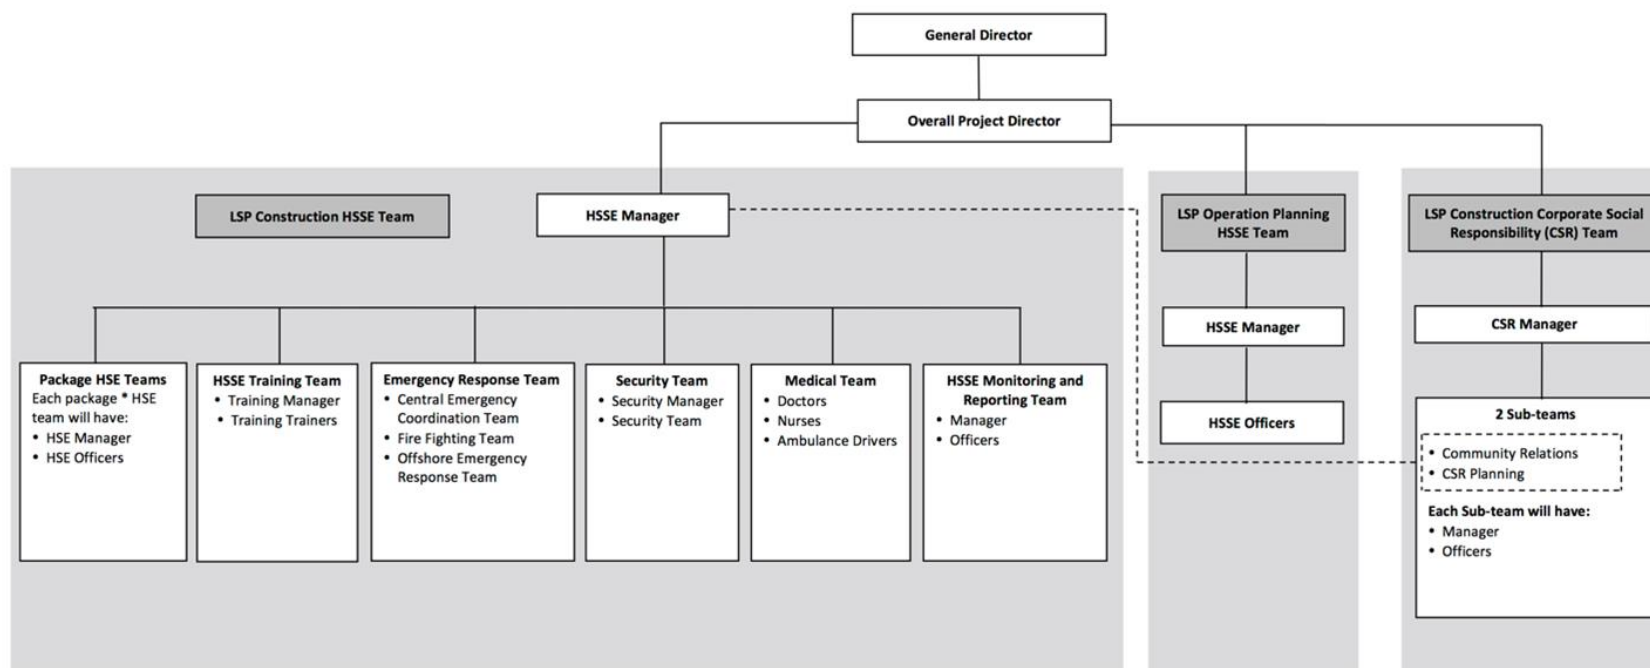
General Director

Overall Project Director

LSP Construction HSSE Team

HSSE Manager

LSP Operation Planning HSSE Team

LSP Construction Corporate Social Responsibility (CSR) Team

HSSE Manager

CSR Manager

HSSE Officers

2 Sub-teams
• Community Relations
• CSR Planning
Each Sub-team will have:
• Manager
• Officers

Package HSE Teams
Each package * HSE team will have:
• HSE Manager
• HSE Officers

HSSE Training Team
• Training Manager
• Training Trainers

Emergency Response Team
• Central Emergency Coordination Team
• Fire Fighting Team
• Offshore Emergency Response Team

Security Team
• Security Manager
• Security Team

Medical Team
• Doctors
• Nurses
• Ambulance Drivers

HSSE Monitoring and Reporting Team
• Manager
• Officers